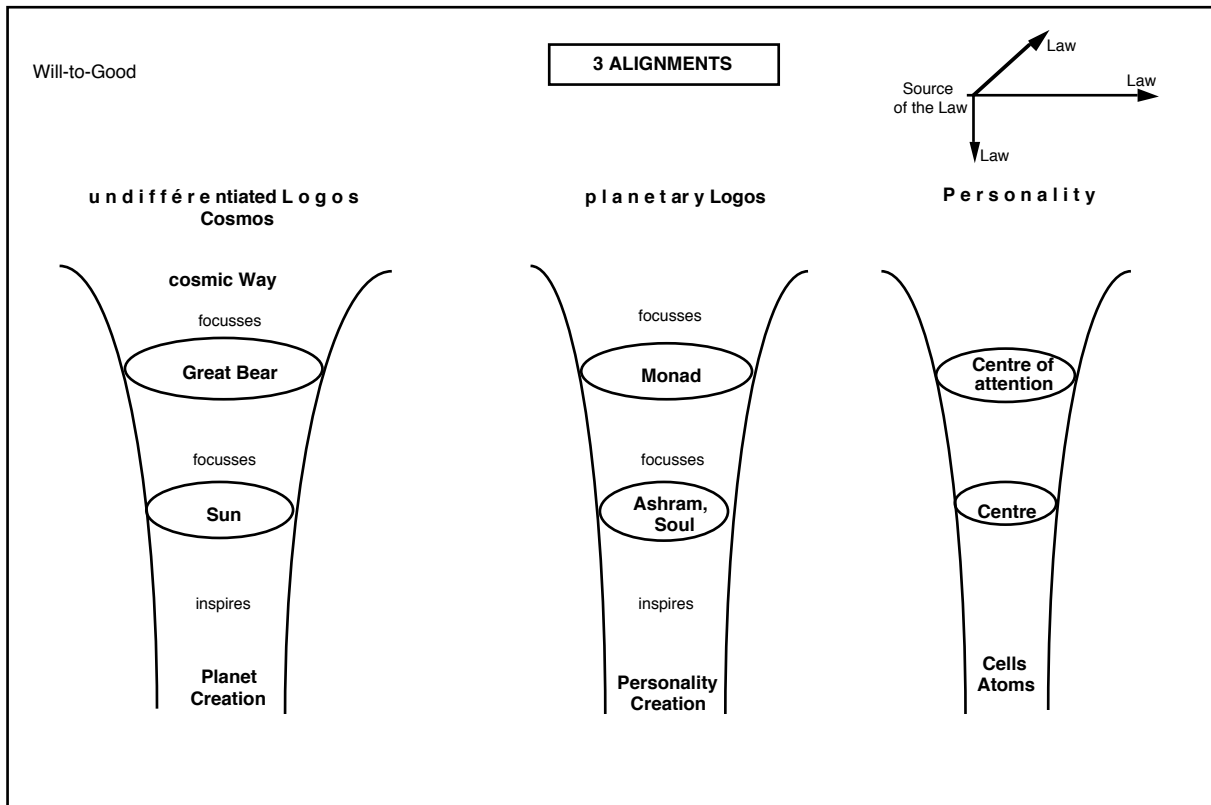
Will-to-Good

3 ALIGNMENTS

Law

Law

Source of the Law

Law

undifférentiated Logos
Cosmos

cosmic Way

focusses

Great Bear

focusses

Sun

inspires

Planet
Creation

planetary Logos

focusses

Monad

focusses

Ashram, Soul

inspires

Personality
Creation

Personality

Centre of attention

Centre

Cells
Atoms